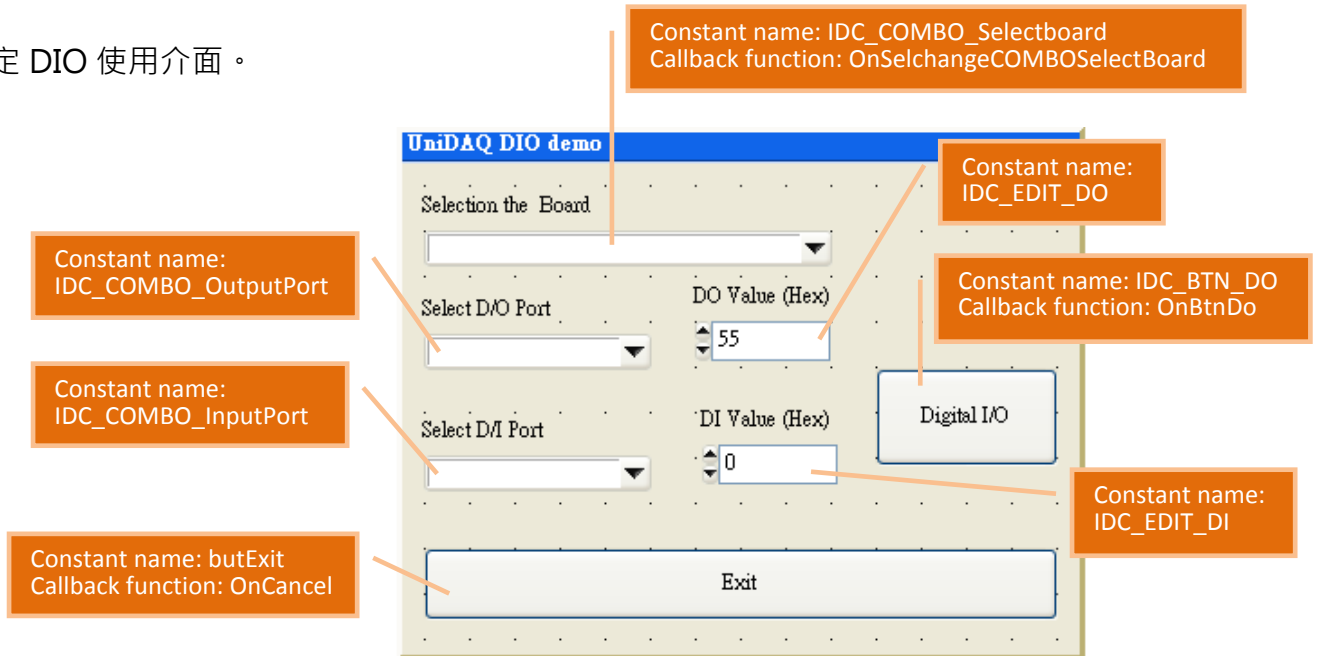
定 DIO 使用介面。

Constant name: IDC_COMBO_Selectboard
Callback function: OnSelchangeCOMBOSelectBoard

UniDAQ DIO demo

Constant name: IDC_EDIT_DO

Selection the Board

Constant name: IDC_COMBO_OutputPort

Constant name: IDC_BTN_DO
Callback function: OnBtnDo

Select D/O Port

DO Value (Hex)

55

Constant name: IDC_COMBO_InputPort

Digital I/O

Select D/I Port

DI Value (Hex)

0

Constant name: IDC_EDIT_DI

Constant name: butExit
Callback function: OnCancel

Exit